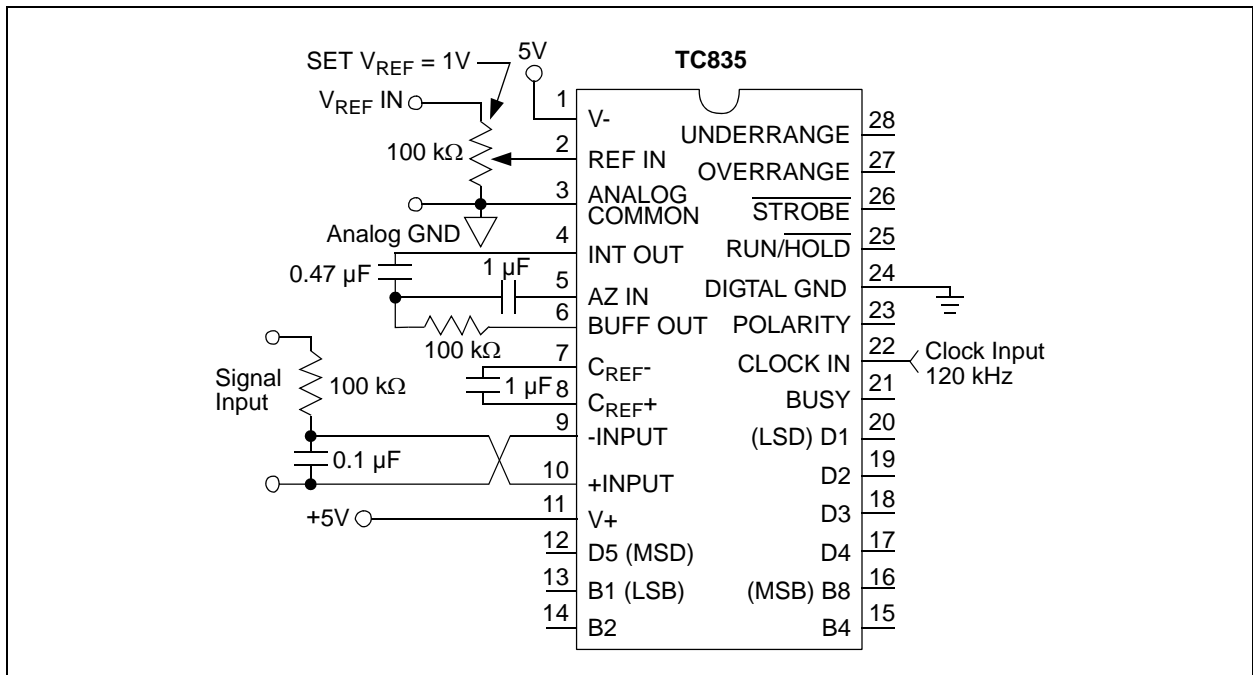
SET $V_{REF}$ = 1V
5V
TC835
$V_{REF}$ IN
100 kΩ
Analog GND
0.47 µF
1 µF
100 kΩ
Signal Input
100 kΩ
1 µF
0.1 µF
+5V

1 V-
2 REF IN
3 ANALOG COMMON
4 INT OUT
5 AZ IN
6 BUFF OUT
7 $C_{REF}$-
8 $C_{REF}$+
9 -INPUT
10 +INPUT
11 V+
12 D5 (MSD)
13 B1 (LSB)
14 B2

28 UNDERRANGE
27 OVERRANGE
26 $\overline{\text{STROBE}}$
25 RUN/$\overline{\text{HOLD}}$
24 DIGTAL GND
23 POLARITY
22 CLOCK IN
21 BUSY
20 (LSD) D1
19 D2
18 D3
17 D4
16 (MSB) B8
15 B4

Clock Input 120 kHz